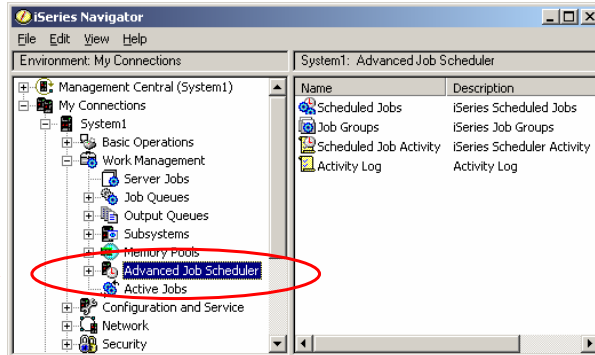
iSeries Navigator

File Edit View Help

Environment: My Connections

System1: Advanced Job Scheduler

Management Central (System1)
My Connections
System1
Basic Operations
Work Management
Server Jobs
Job Queues
Output Queues
Subsystems
Memory Pools
Advanced Job Scheduler
Active Jobs
Configuration and Service
Network
Security

| Name | Description |
|---|---|
| Scheduled Jobs | iSeries Scheduled Jobs |
| Job Groups | iSeries Job Groups |
| Scheduled Job Activity | iSeries Scheduler Activity |
| Activity Log | Activity Log |